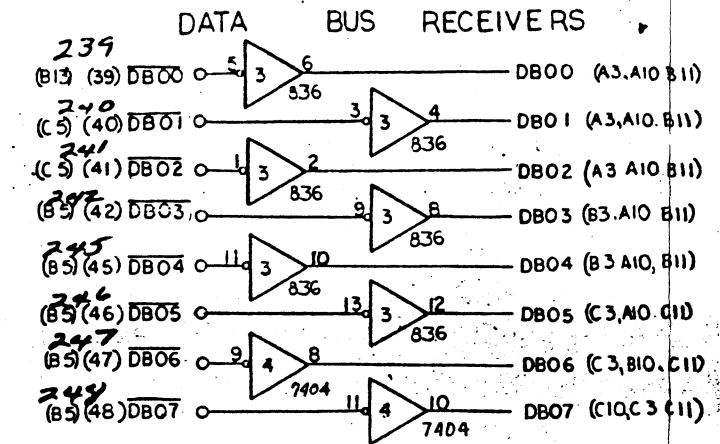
DATA BUS RECEIVERS

239
(B13) (39) $\overline{DB00}$ 5 3 6 836 DB00 (A3, A10 B11)

240
(C5) (40) $\overline{DB01}$ 3 3 4 836 DB01 (A3, A10. B11)

241
(C5) (41) $\overline{DB02}$ 1 3 2 836 DB02 (A3 A10 B11)

242
(B5) (42) $\overline{DB03}$ 9 3 8 836 DB03 (B3. A10 B11)

245
(B5) (45) $\overline{DB04}$ 11 3 10 836 DB04 (B3 A10, B11)

246
(B5) (46) $\overline{DB05}$ 13 3 12 836 DB05 (C3, A10. C11)

247
(B5) (47) $\overline{DB06}$ 9 4 8 7404 DB06 (C3, B10. C11)

248
(B5) (48) $\overline{DB07}$ 11 4 10 7404 DB07 (C10, C3 C11)